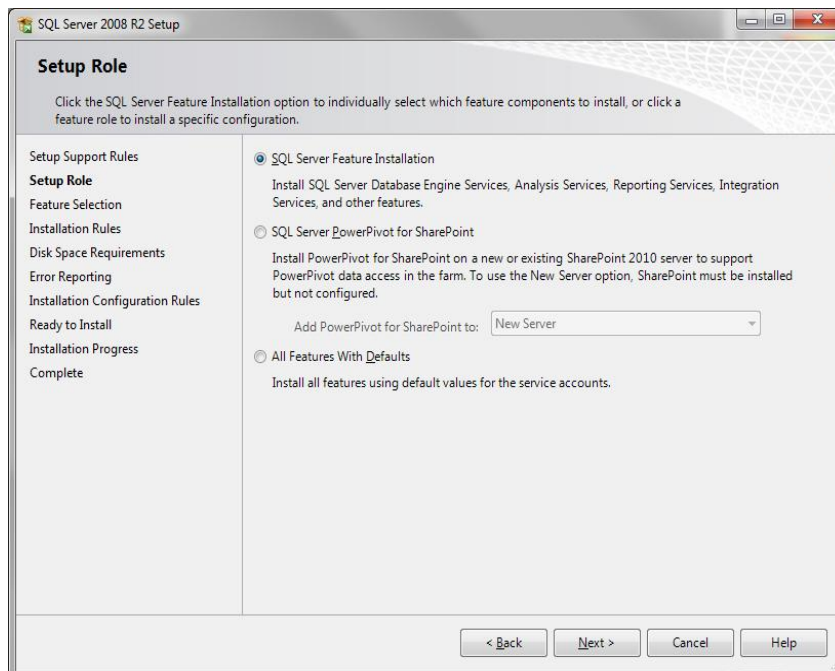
SQL Server 2008 R2 Setup

Setup Role

Click the SQL Server Feature Installation option to individually select which feature components to install, or click a feature role to install a specific configuration.

Setup Support Rules
Setup Role
Feature Selection
Installation Rules
Disk Space Requirements
Error Reporting
Installation Configuration Rules
Ready to Install
Installation Progress
Complete

SQL Server Feature Installation

Install SQL Server Database Engine Services, Analysis Services, Reporting Services, Integration Services, and other features.

SQL Server PowerPivot for SharePoint

Install PowerPivot for SharePoint on a new or existing SharePoint 2010 server to support PowerPivot data access in the farm. To use the New Server option, SharePoint must be installed but not configured.

Add PowerPivot for SharePoint to: New Server

All Features With Defaults

Install all features using default values for the service accounts.

< Back Next > Cancel Help